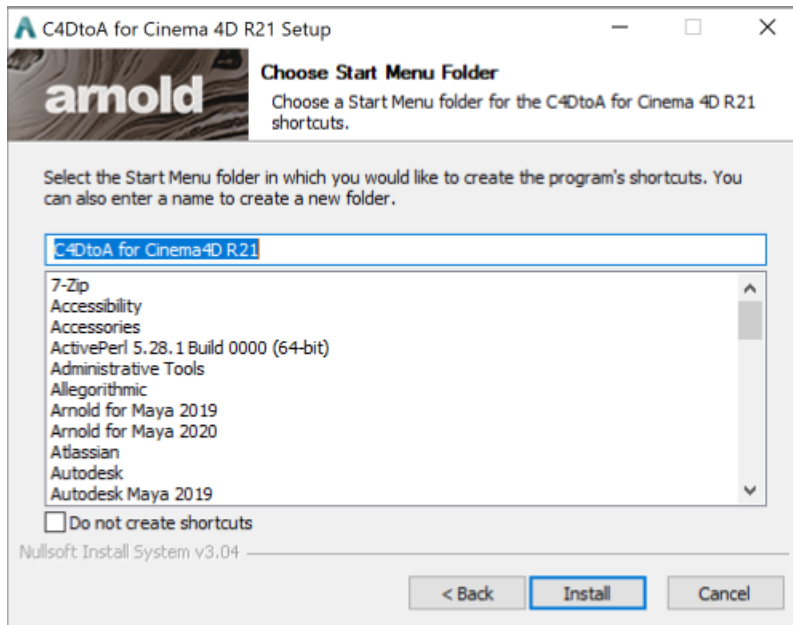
C4DtoA for Cinema 4D R21 Setup

arnold

Choose Start Menu Folder

Choose a Start Menu folder for the C4DtoA for Cinema 4D R21 shortcuts.

Select the Start Menu folder in which you would like to create the program's shortcuts. You can also enter a name to create a new folder.

C4DtoA for Cinema4D R21

7-Zip
Accessibility
Accessories
ActivePerl 5.28.1 Build 0000 (64-bit)
Administrative Tools
Allegorithmic
Arnold for Maya 2019
Arnold for Maya 2020
Atlassian
Autodesk
Autodesk Maya 2019

Do not create shortcuts

Nullsoft Install System v3.04

< Back
Install
Cancel